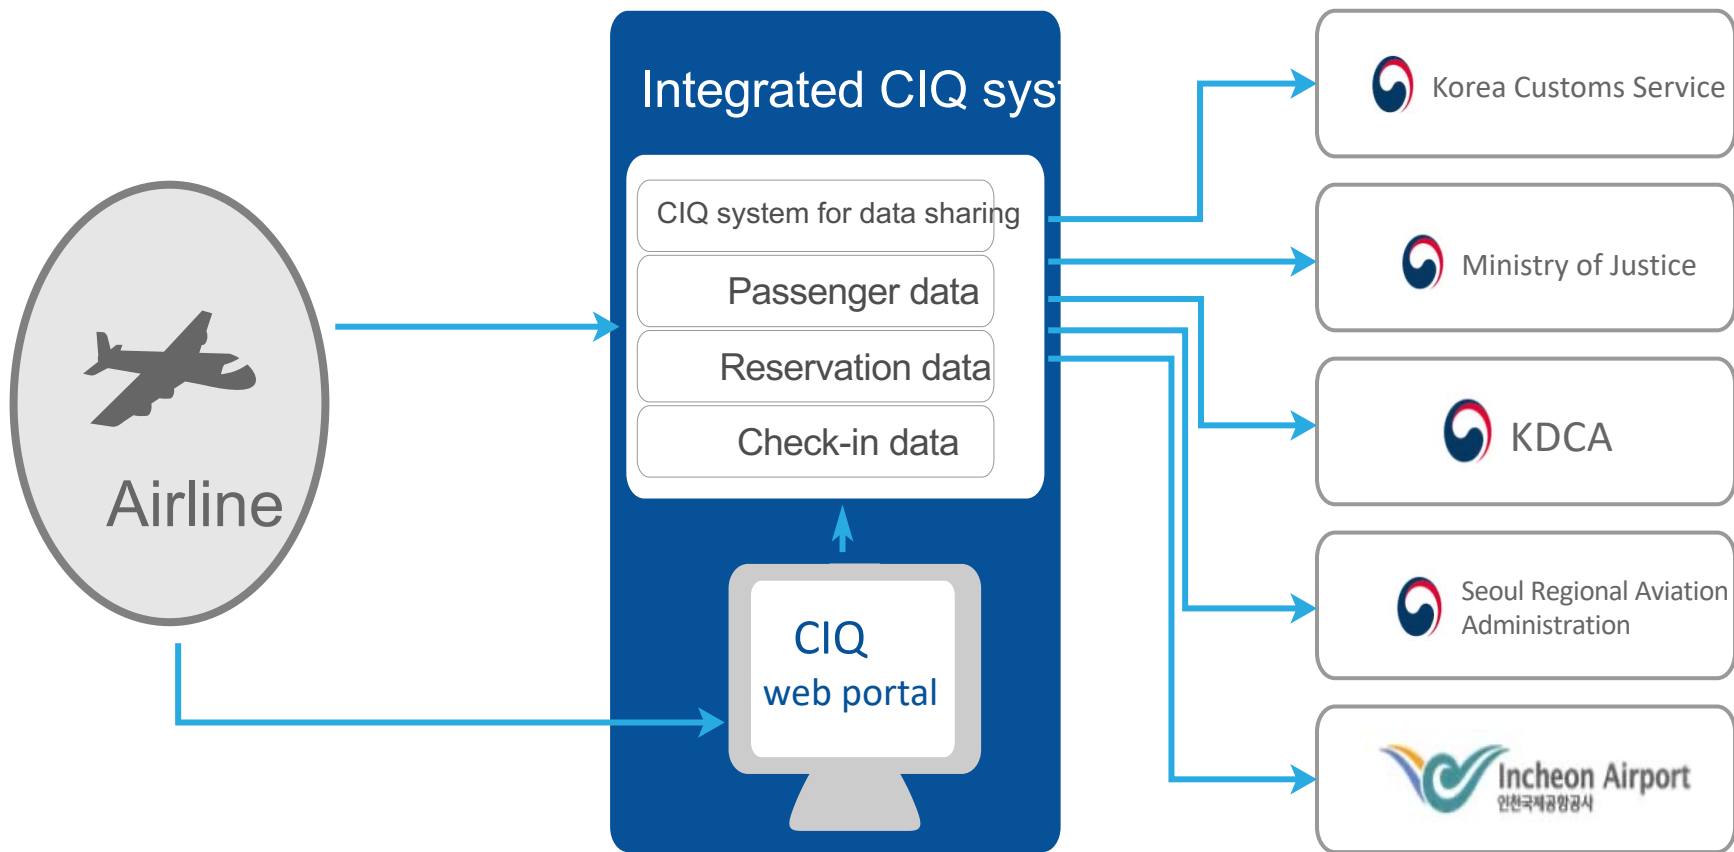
Airline

Integrated CIQ sys

CIQ system for data sharing

Passenger data

Reservation data

Check-in data

CIQ web portal

Korea Customs Service

Ministry of Justice

KDCA

Seoul Regional Aviation Administration

Incheon Airport
인천국제공항공사